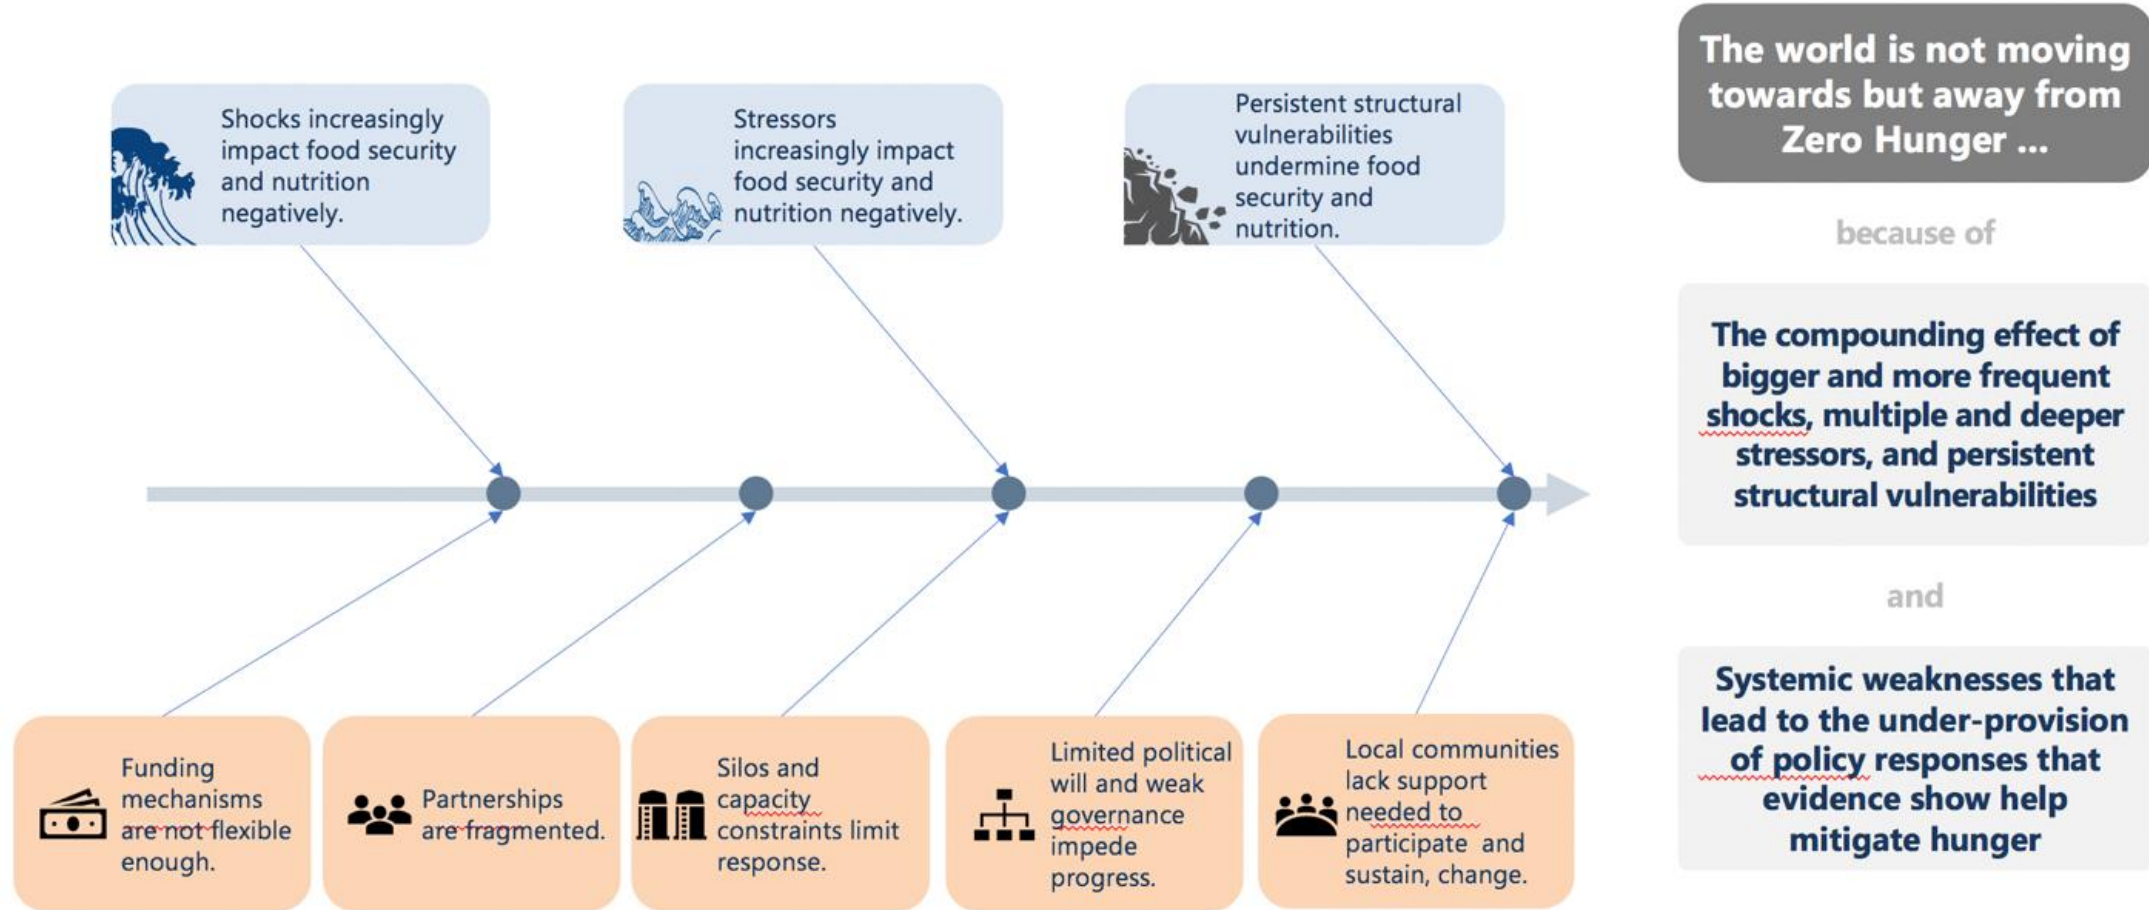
Shocks increasingly impact food security and nutrition negatively.

Stressors increasingly impact food security and nutrition negatively.

Persistent structural vulnerabilities undermine food security and nutrition.

Funding mechanisms are not flexible enough.

Partnerships are fragmented.

Silos and capacity constraints limit response.

Limited political will and weak governance impede progress.

Local communities lack support needed to participate and sustain, change.

The world is not moving towards but away from Zero Hunger ...

because of

The compounding effect of bigger and more frequent shocks, multiple and deeper stressors, and persistent structural vulnerabilities

and

Systemic weaknesses that lead to the under-provision of policy responses that evidence show help mitigate hunger